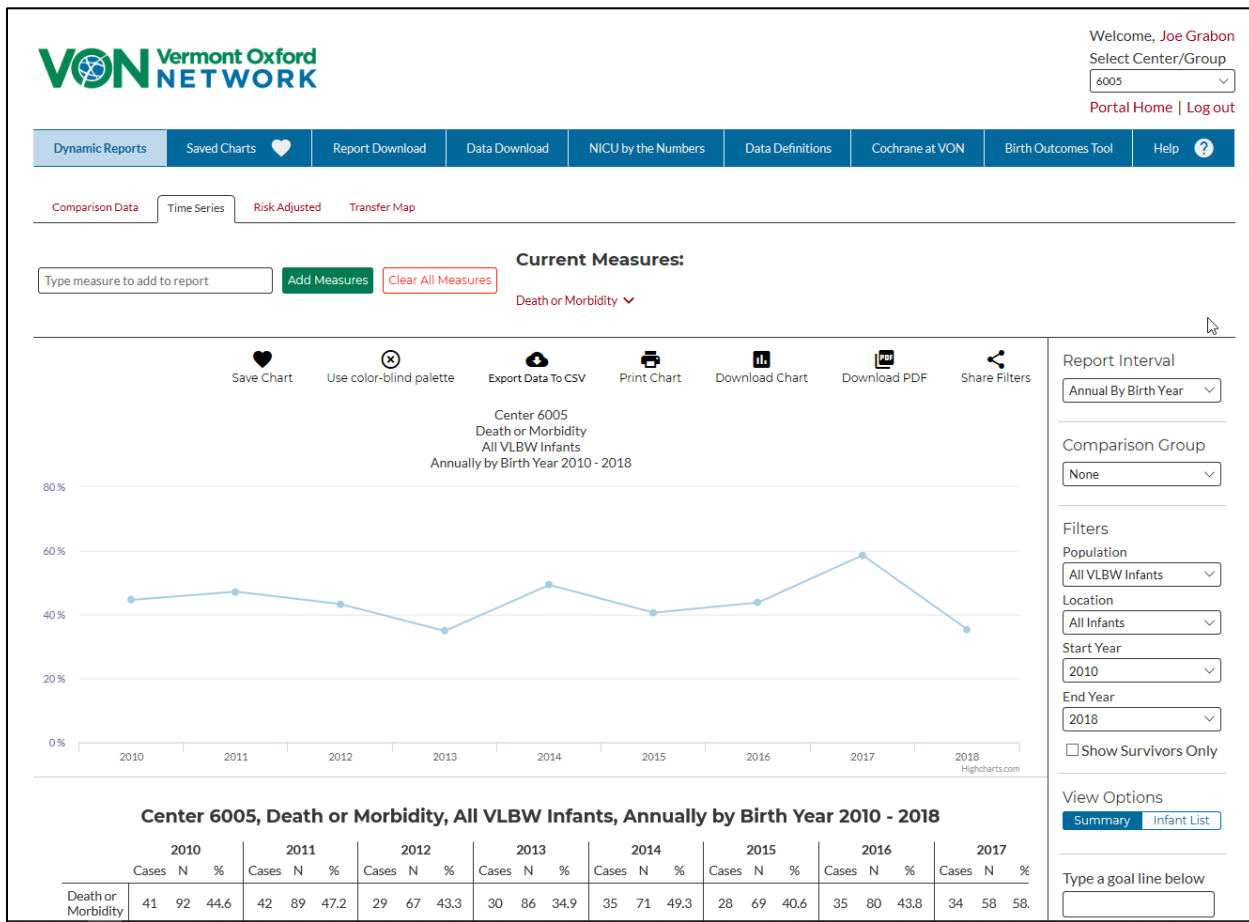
VON Vermont Oxford NETWORK

Welcome, Joe Grabon
Select Center/Group
6005
Portal Home | Log out

Dynamic Reports | Saved Charts | Report Download | Data Download | NICU by the Numbers | Data Definitions | Cochrane at VON | Birth Outcomes Tool | Help ?

Comparison Data | Time Series | Risk Adjusted | Transfer Map

Type measure to add to report | Add Measures | Clear All Measures

Current Measures:
Death or Morbidity

Save Chart | Use color-blind palette | Export Data To CSV | Print Chart | Download Chart | Download PDF | Share Filters

Center 6005
Death or Morbidity
All VLBW Infants
Annually by Birth Year 2010 - 2018

80 %
60 %
40 %
20 %
0 %
2010 2011 2012 2013 2014 2015 2016 2017 2018
Highcharts.com

Report Interval
Annual By Birth Year

Comparison Group
None

Filters
Population
All VLBW Infants
Location
All Infants
Start Year
2010
End Year
2018
Show Survivors Only

View Options
Summary | Infant List

Type a goal line below

Center 6005, Death or Morbidity, All VLBW Infants, Annually by Birth Year 2010 - 2018

| | 2010 | | | 2011 | | | 2012 | | | 2013 | | | 2014 | | | 2015 | | | 2016 | | | 2017 | | |
|---|---|---|---|---|---|---|---|---|---|---|---|---|---|---|---|---|---|---|---|---|---|---|---|---|
| | Cases | N | % | Cases | N | % | Cases | N | % | Cases | N | % | Cases | N | % | Cases | N | % | Cases | N | % | Cases | N | % |
| Death or Morbidity | 41 | 92 | 44.6 | 42 | 89 | 47.2 | 29 | 67 | 43.3 | 30 | 86 | 34.9 | 35 | 71 | 49.3 | 28 | 69 | 40.6 | 35 | 80 | 43.8 | 34 | 58 | 58. |